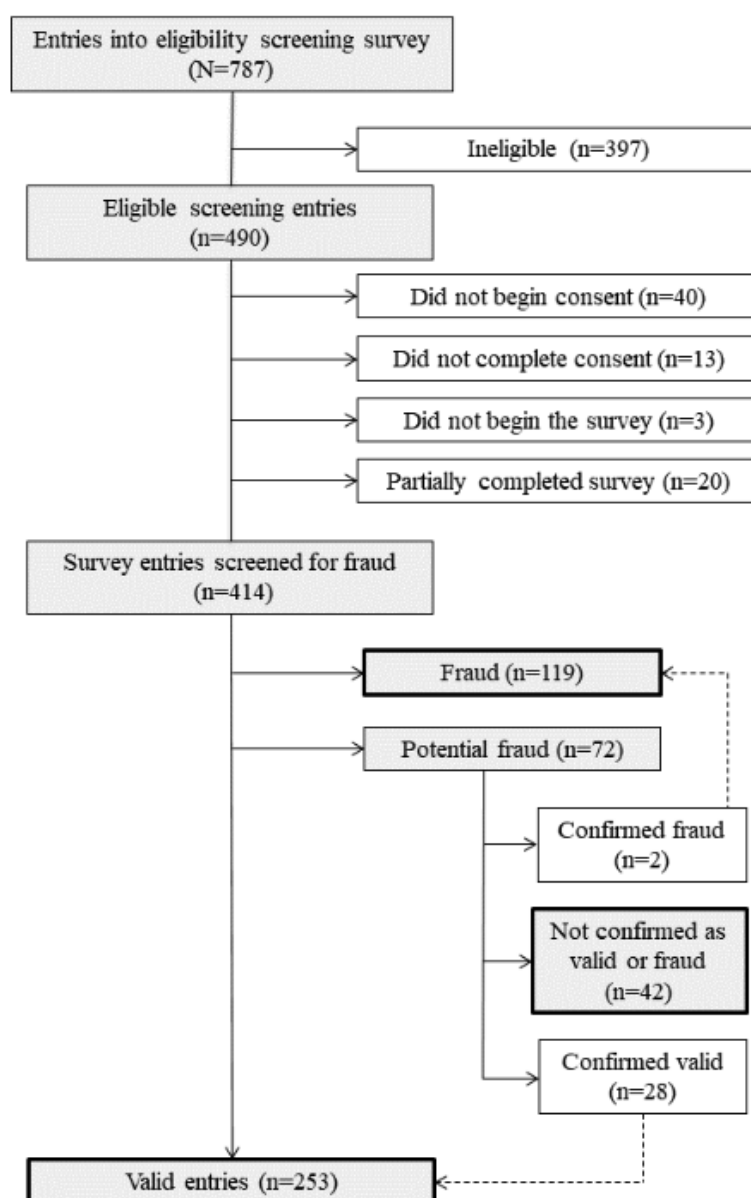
Entries into eligibility screening survey (N=787)

Ineligible (n=397)

Eligible screening entries (n=490)

Did not begin consent (n=40)

Did not complete consent (n=13)

Did not begin the survey (n=3)

Partially completed survey (n=20)

Survey entries screened for fraud (n=414)

Fraud (n=119)

Potential fraud (n=72)

Confirmed fraud (n=2)

Not confirmed as valid or fraud (n=42)

Confirmed valid (n=28)

Valid entries (n=253)